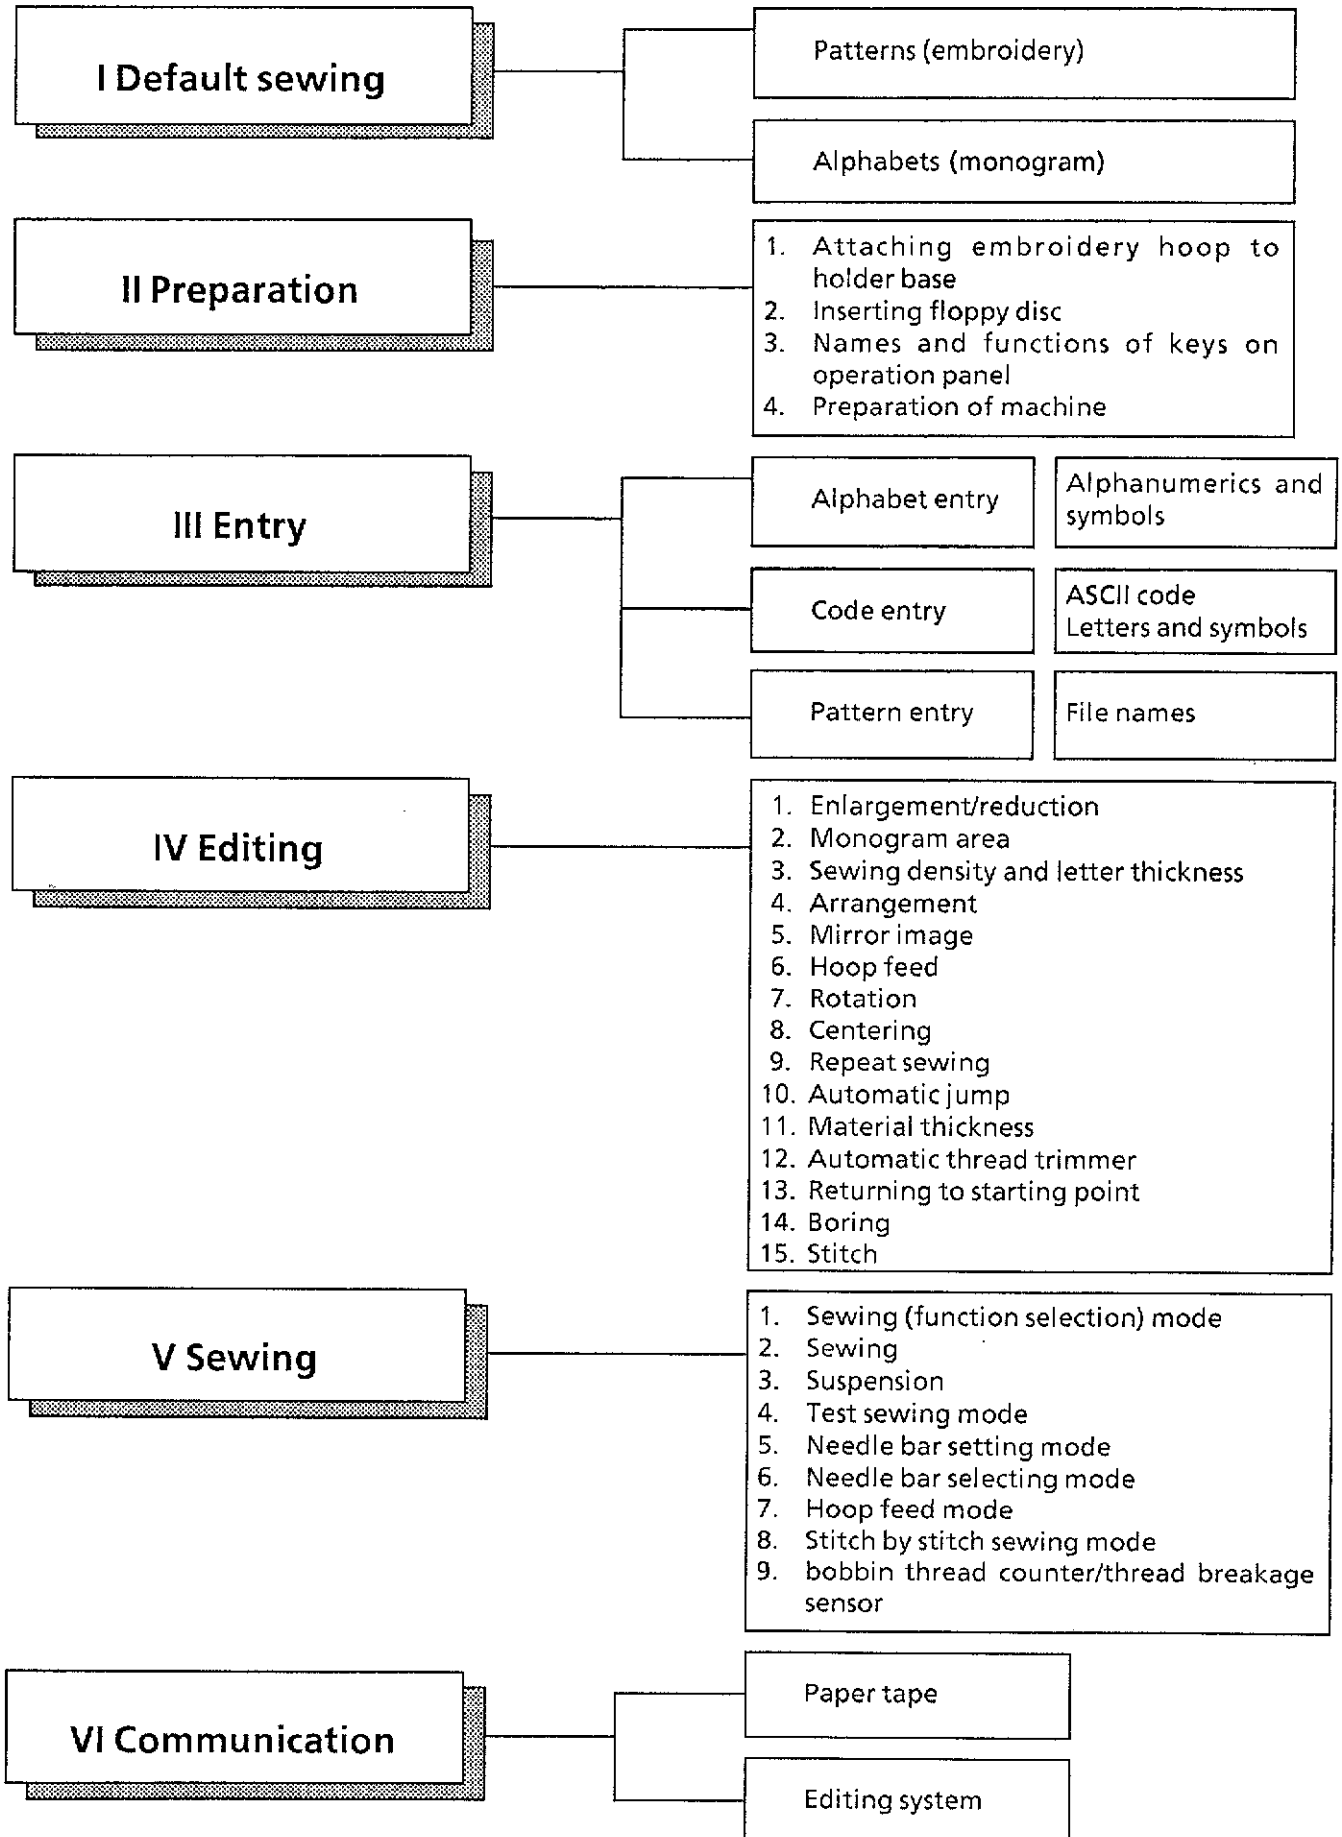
I Default sewing

Patterns (embroidery)

Alphabets (monogram)

II Preparation

1. Attaching embroidery hoop to holder base
2. Inserting floppy disc
3. Names and functions of keys on operation panel
4. Preparation of machine

III Entry

Alphabet entry

Alphanumerics and symbols

Code entry

ASCII code
Letters and symbols

Pattern entry

File names

IV Editing

1. Enlargement/reduction
2. Monogram area
3. Sewing density and letter thickness
4. Arrangement
5. Mirror image
6. Hoop feed
7. Rotation
8. Centering
9. Repeat sewing
10. Automatic jump
11. Material thickness
12. Automatic thread trimmer
13. Returning to starting point
14. Boring
15. Stitch

V Sewing

1. Sewing (function selection) mode
2. Sewing
3. Suspension
4. Test sewing mode
5. Needle bar setting mode
6. Needle bar selecting mode
7. Hoop feed mode
8. Stitch by stitch sewing mode
9. bobbin thread counter/thread breakage sensor

VI Communication

Paper tape

Editing system